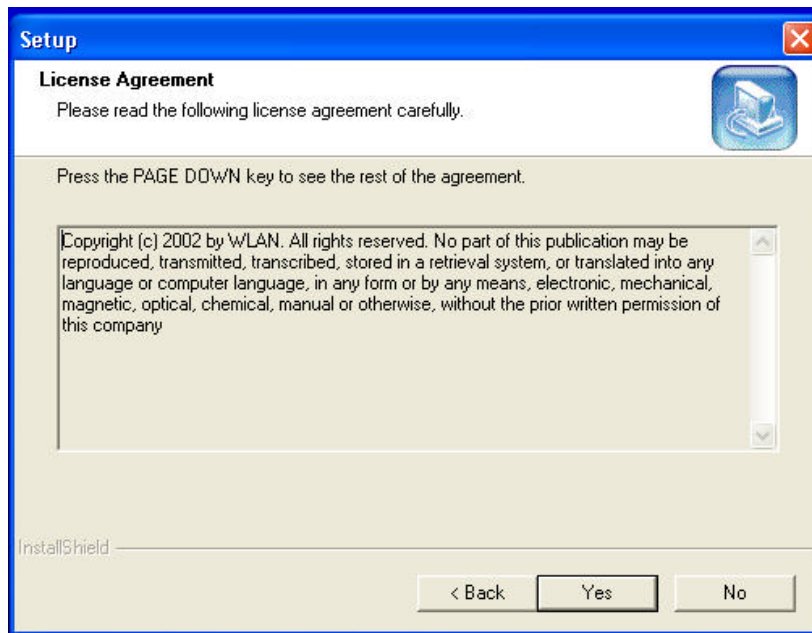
Setup

License Agreement

Please read the following license agreement carefully.

Press the PAGE DOWN key to see the rest of the agreement.

Copyright (c) 2002 by WLAN. All rights reserved. No part of this publication may be reproduced, transmitted, transcribed, stored in a retrieval system, or translated into any language or computer language, in any form or by any means, electronic, mechanical, magnetic, optical, chemical, manual or otherwise, without the prior written permission of this company

InstallShield

< Back

Yes

No